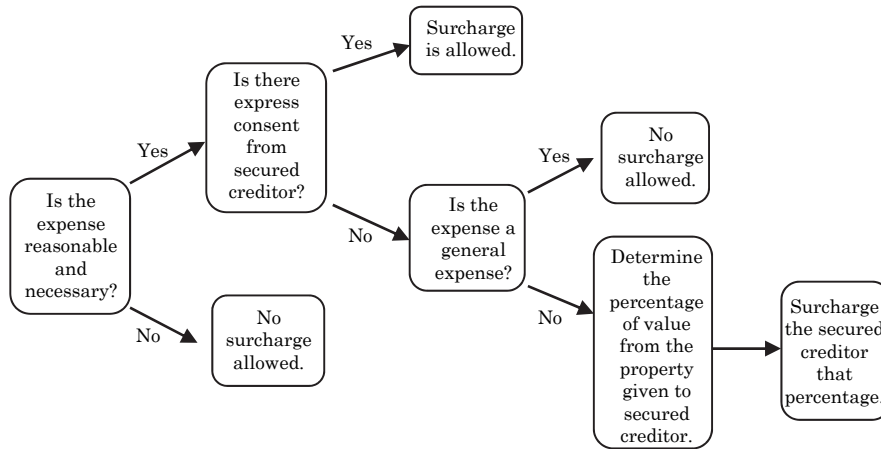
Is the expense reasonable and necessary?

Yes

Is there express consent from secured creditor?

Yes

Surcharge is allowed.

No

Is the expense a general expense?

Yes

No surcharge allowed.

No

Determine the percentage of value from the property given to secured creditor.

Surcharge the secured creditor that percentage.

No

No surcharge allowed.